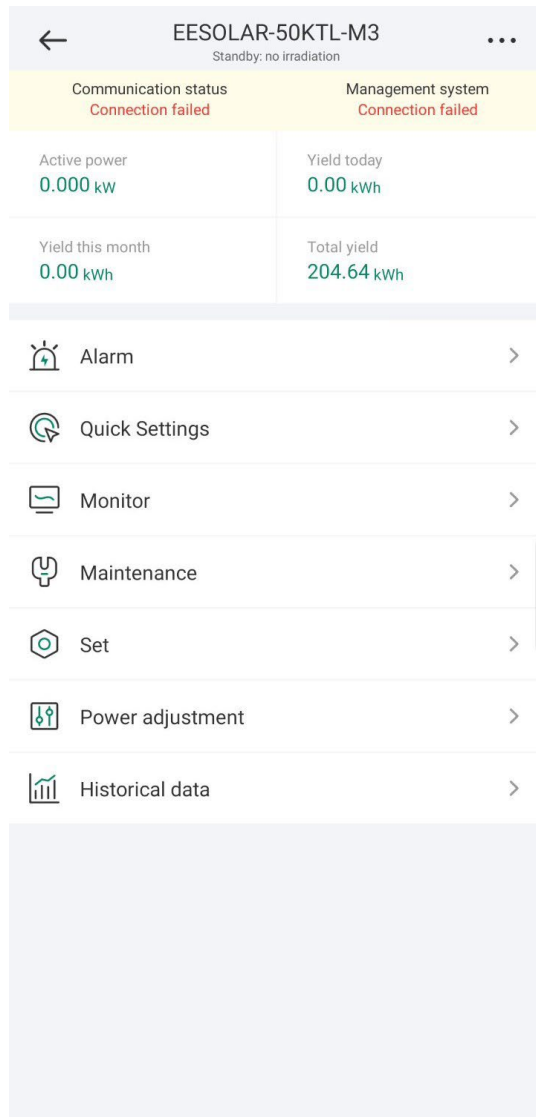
EESOLAR-50KTL-M3
Standby: no irradiation

Communication status
Connection failed

Management system
Connection failed

Active power
0.000 kW

Yield today
0.00 kWh

Yield this month
0.00 kWh

Total yield
204.64 kWh

Alarm

Quick Settings

Monitor

Maintenance

Set

Power adjustment

Historical data